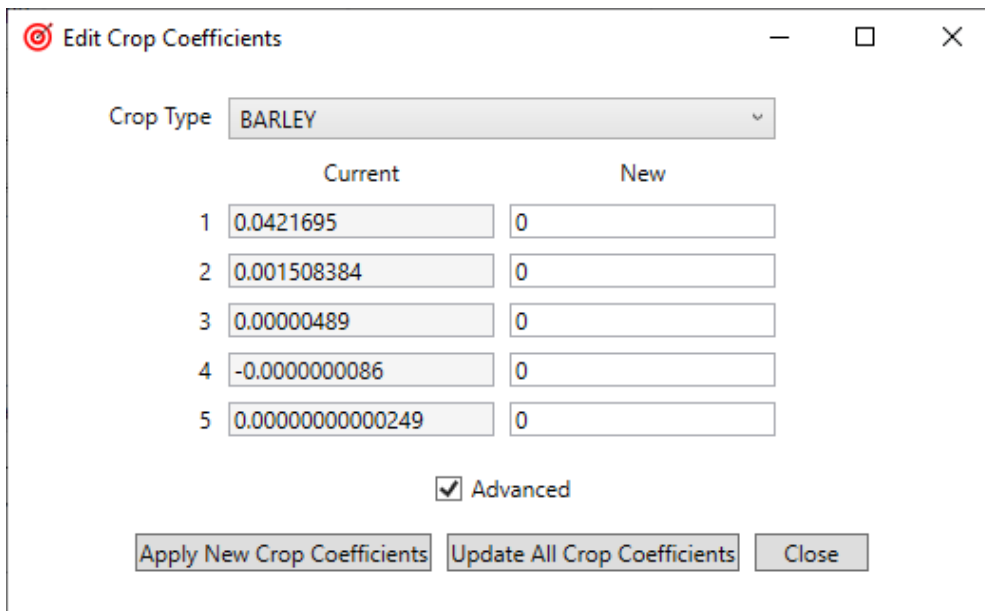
Edit Crop Coefficients

Crop Type BARLEY

| | Current | New |
|---|---|---|
| 1 | 0.0421695 | 0 |
| 2 | 0.001508384 | 0 |
| 3 | 0.00000489 | 0 |
| 4 | -0.0000000086 | 0 |
| 5 | 0.00000000000249 | 0 |

Advanced

Apply New Crop Coefficients Update All Crop Coefficients Close